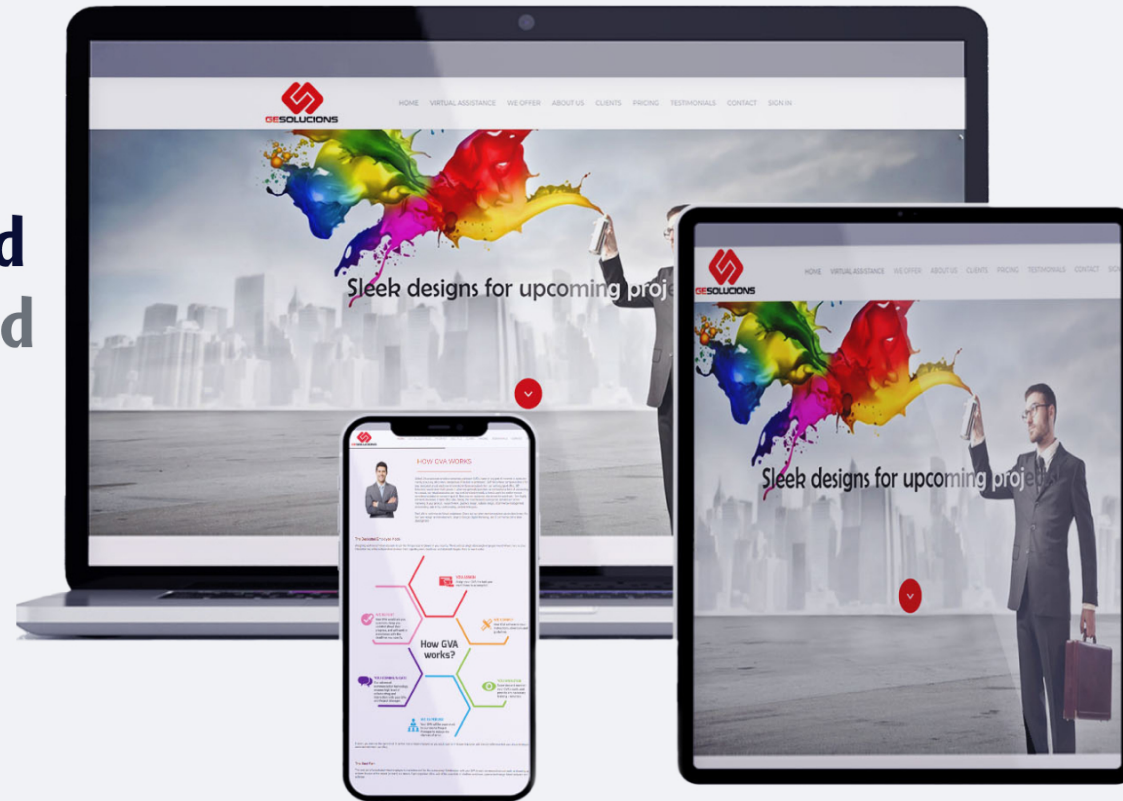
d
d

GESOLUCIONS

HOME VIRTUAL ASSISTANCE WE OFFER ABOUT US CLIENTS PRICING TESTIMONIALS CONTACT SIGN IN

Sleek designs for upcoming proj

GESOLUCIONS

HOME VIRTUAL ASSISTANCE WE OFFER ABOUT US CLIENTS PRICING TESTIMONIALS CONTACT

Sleek designs for upcoming proje

HOW GVA WORKS

How GVA works?